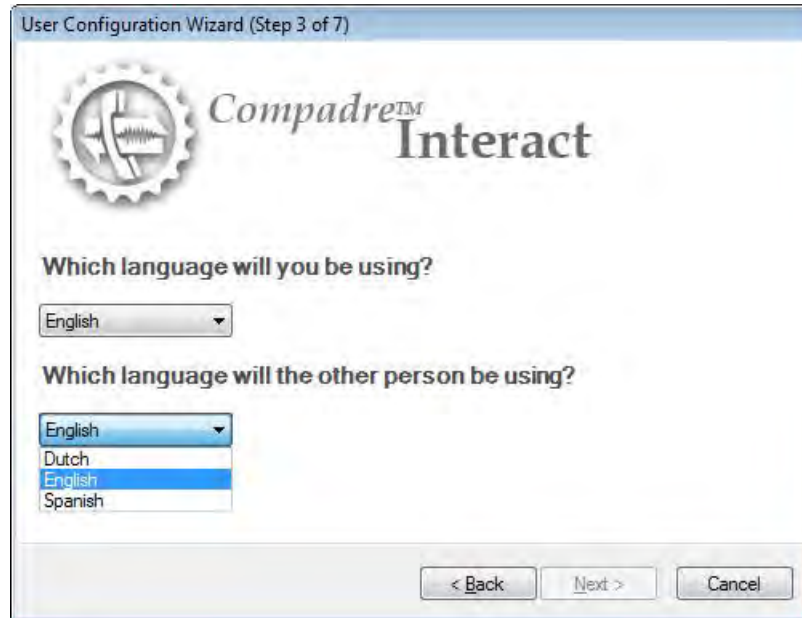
User Configuration Wizard (Step 3 of 7)

Compadre™ Interact

Which language will you be using?

English

Which language will the other person be using?

English

Dutch
English
Spanish

< Back

Next >

Cancel